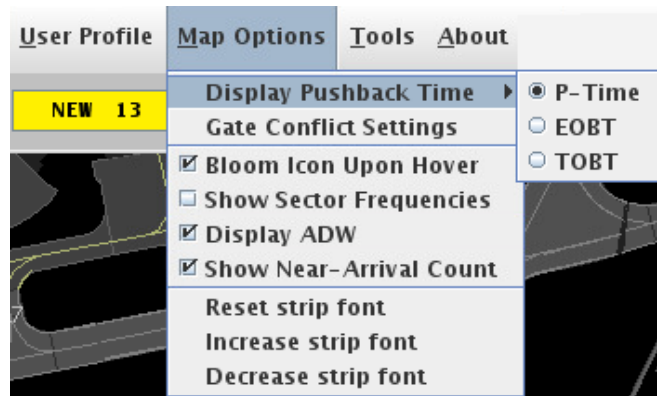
User Profile Map Options Tools About

NEW 13

Display Pushback Time
Gate Conflict Settings
Bloom Icon Upon Hover
Show Sector Frequencies
Display ADW
Show Near-Arrival Count
Reset strip font
Increase strip font
Decrease strip font

P-Time
EOBT
TOBT